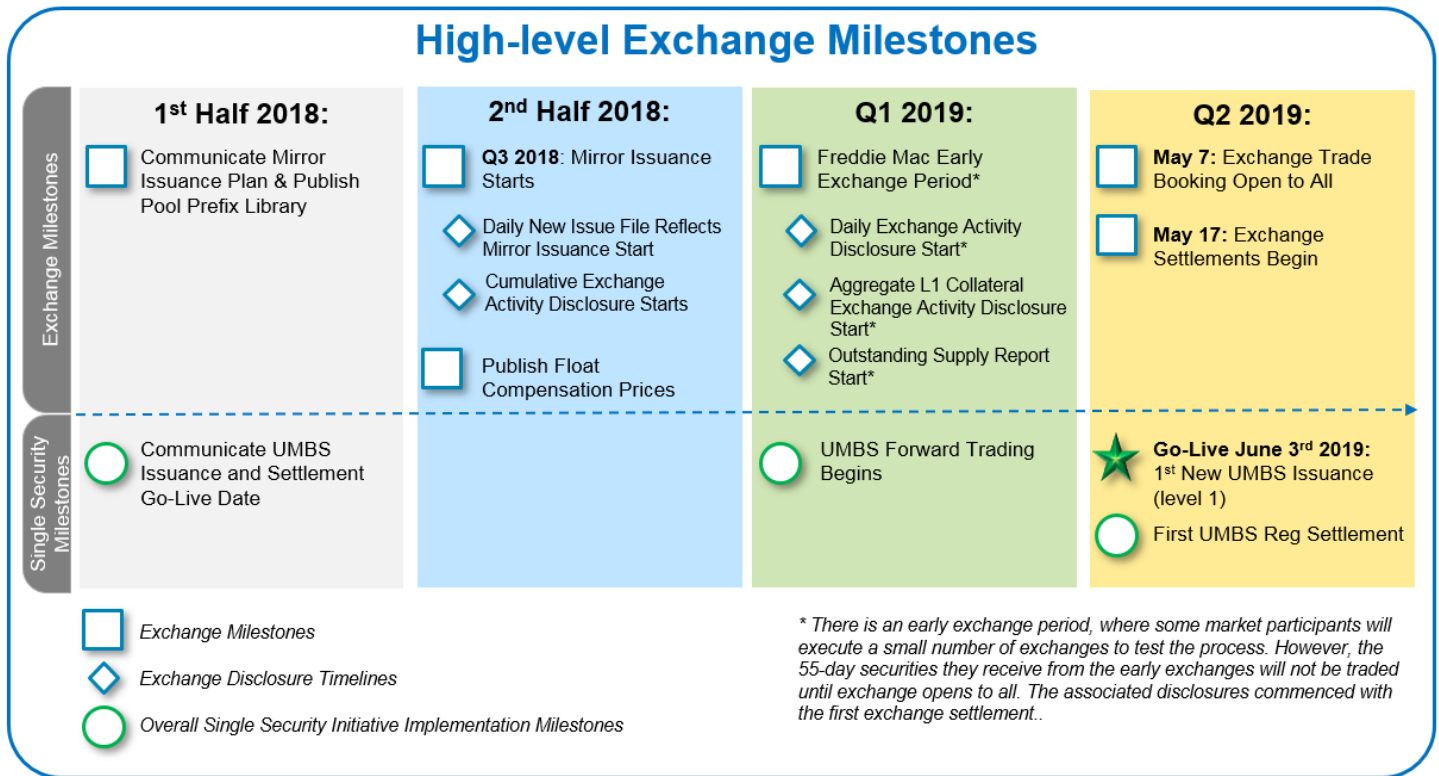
High-level Exchange Milestones

Exchange Milestones

Single Security Milestones

1$^{st}$ Half 2018:

Communicate Mirror Issuance Plan & Publish Pool Prefix Library

Communicate UMBS Issuance and Settlement Go-Live Date

2$^{nd}$ Half 2018:

Q3 2018: Mirror Issuance Starts

Daily New Issue File Reflects Mirror Issuance Start

Cumulative Exchange Activity Disclosure Starts

Publish Float Compensation Prices

Q1 2019:

Freddie Mac Early Exchange Period*

Daily Exchange Activity Disclosure Start*

Aggregate L1 Collateral Exchange Activity Disclosure Start*

Outstanding Supply Report Start*

UMBS Forward Trading Begins

Q2 2019:

May 7: Exchange Trade Booking Open to All

May 17: Exchange Settlements Begin

Go-Live June 3$^{rd}$ 2019: 1$^{st}$ New UMBS Issuance (level 1)

First UMBS Reg Settlement

Exchange Milestones

Exchange Disclosure Timelines

Overall Single Security Initiative Implementation Milestones

* There is an early exchange period, where some market participants will execute a small number of exchanges to test the process. However, the 55-day securities they receive from the early exchanges will not be traded until exchange opens to all. The associated disclosures commenced with the first exchange settlement..